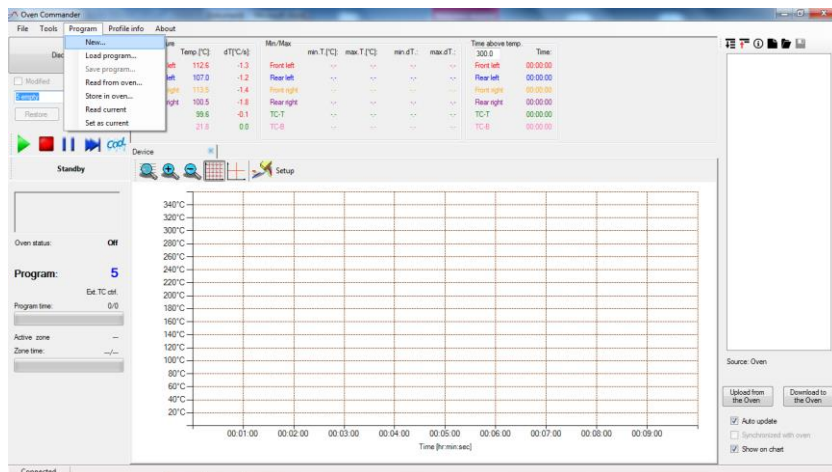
Oven Commander

File Tools Program Profile info About

New...
Load program...
Save program...
Read from oven...
Store in oven...
Read current
Set as current

Dis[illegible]

Modified

5 empty

Restore

| | Temp.[°C] | dT[°C/s] |
|---|---|---|
| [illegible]eft | 112.6 | -1.3 |
| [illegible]eft | 107.0 | -1.2 |
| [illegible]ight | 113.5 | -1.4 |
| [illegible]ight | 100.5 | -1.8 |
| | 99.6 | -0.1 |
| | 21.8 | 0.0 |

Min/Max

| | min.T.[°C] | max.T.[°C] | min.dT.: | max.dT.: |
|---|---|---|---|---|
| Front left | -.- | -.- | -.- | -.- |
| Rear left | -.- | -.- | -.- | -.- |
| Front right | -.- | -.- | -.- | -.- |
| Rear right | -.- | -.- | -.- | -.- |
| TC-T | -.- | -.- | -.- | -.- |
| TC-B | -.- | -.- | -.- | -.- |

Time above temp.
300.0 Time:

| | |
|---|---|
| Front left | 00:00:00 |
| Rear left | 00:00:00 |
| Front right | 00:00:00 |
| Rear right | 00:00:00 |
| TC-T | 00:00:00 |
| TC-B | 00:00:00 |

cool

Device

Setup

Standby

Oven status: Off

Program: 5

Ext.TC ctrl.

Program time: 0/0

Active zone --

Zone time: --/--

340°C
320°C
300°C
280°C
260°C
240°C
220°C
200°C
180°C
160°C
140°C
120°C
100°C
80°C
60°C
40°C
20°C

00:01:00 00:02:00 00:03:00 00:04:00 00:05:00 00:06:00 00:07:00 00:08:00 00:09:00

Time [hr:min:sec]

Source: Oven

Upload from the Oven

Download to the Oven

Auto update

Synchronized with oven

Show on chart

Connected